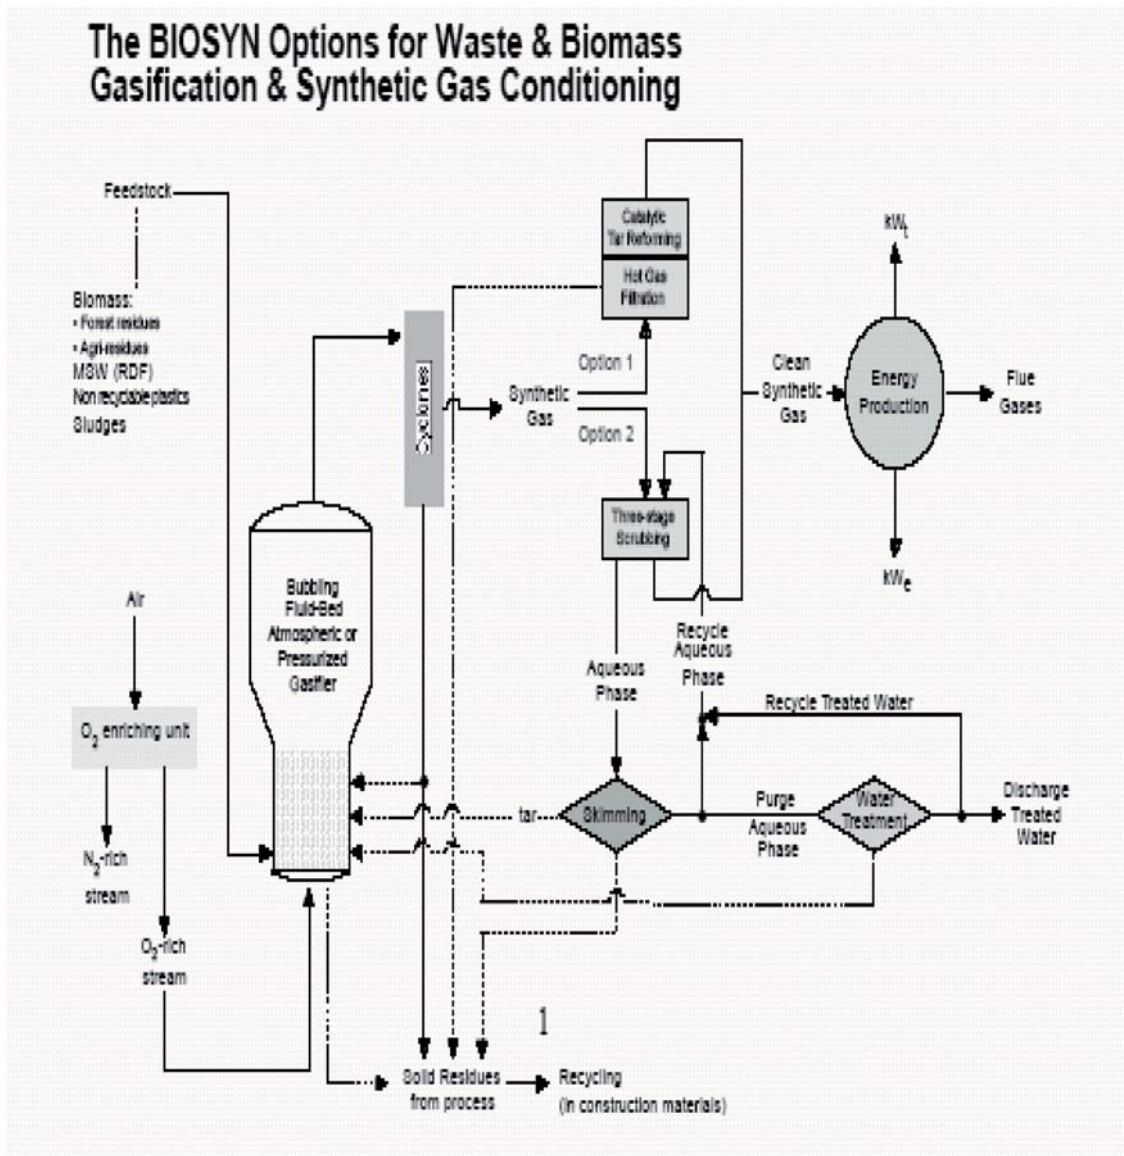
The BIOSYN Options for Waste & Biomass Gasification & Synthetic Gas Conditioning

Feedstock

Biomass:
• Forest residues
• Agri-residues
MSW (RDF)
Non recyclable plastics
Sludges

Cyclones

Catalytic Tar Reforming

Hot Gas Filtration

Option 1

Synthetic Gas

Option 2

Clean Synthetic Gas

Energy Production

$kW_t$

Flue Gases

$kW_e$

Three-stage Scrubbing

Bubbling Fluid-Bed Atmospheric or Pressurized Gasifier

Air

$O_2$ enriching unit

$N_2$-rich stream

$O_2$-rich stream

Recycle Aqueous Phase

Aqueous Phase

Recycle Treated Water

tar

Skimming

Purge Aqueous Phase

Water Treatment

Discharge Treated Water

1

Solid Residues from process

Recycling (in construction materials)